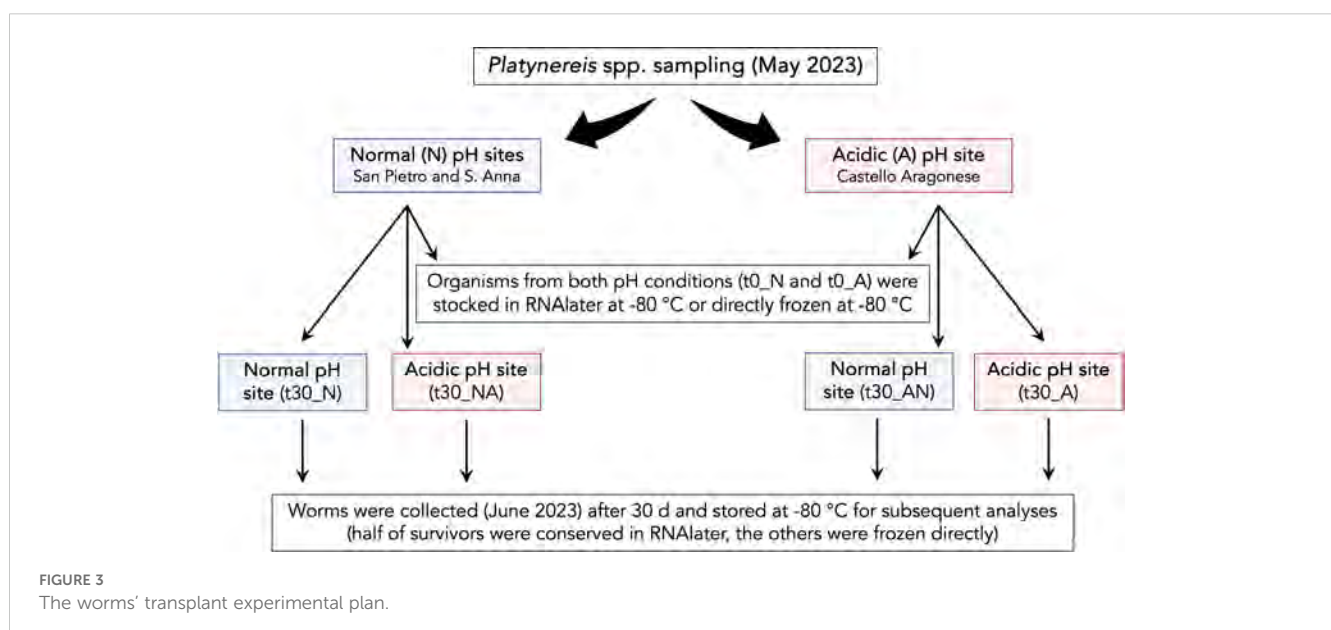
Platynereis spp. sampling (May 2023)

Normal (N) pH sites
San Pietro and S. Anna

Acidic (A) pH site
Castello Aragonese

Organisms from both pH conditions (t0_N and t0_A) were stocked in RNAlater at -80 °C or directly frozen at -80 °C

Normal pH site (t30_N)

Acidic pH site (t30_NA)

Normal pH site (t30_AN)

Acidic pH site (t30_A)

Worms were collected (June 2023) after 30 d and stored at -80 °C for subsequent analyses (half of survivors were conserved in RNAlater, the others were frozen directly)

FIGURE 3
The worms' transplant experimental plan.